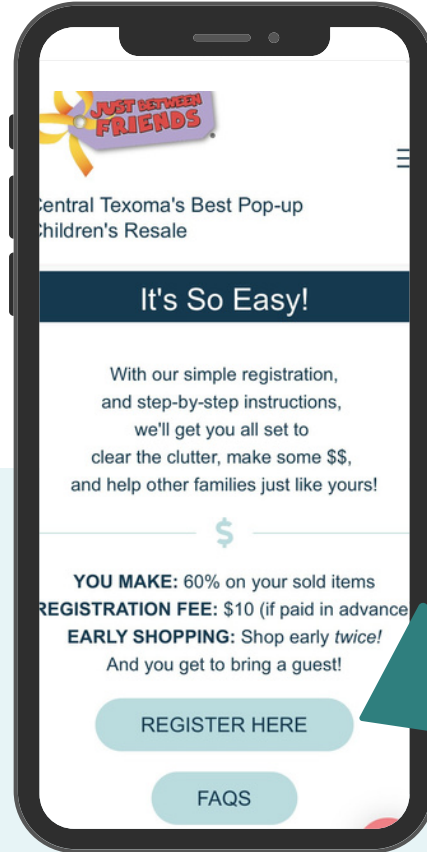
JUST BETWEEN FRIENDS

Central Texoma's Best Pop-up Children's Resale

It's So Easy!

With our simple registration, and step-by-step instructions, we'll get you all set to clear the clutter, make some $$, and help other families just like yours!

$

YOU MAKE: 60% on your sold items
REGISTRATION FEE: $10 (if paid in advance
EARLY SHOPPING: Shop early *twice!*
And you get to bring a guest!

REGISTER HERE

FAQS